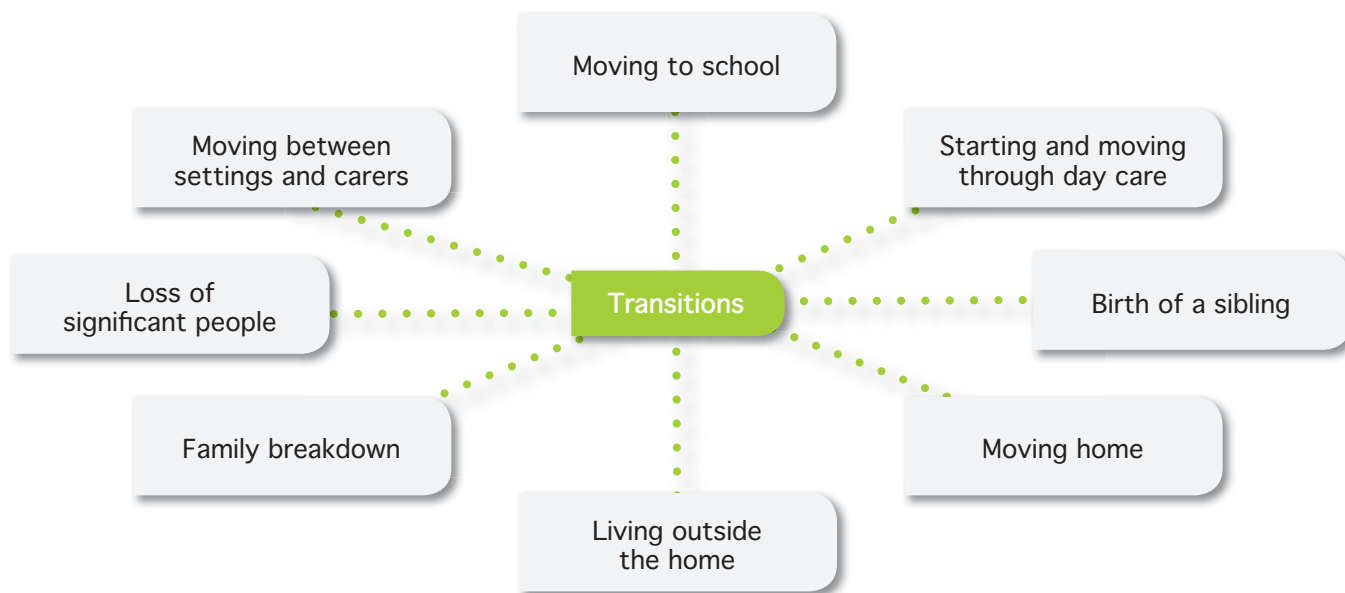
Moving to school

Moving between settings and carers

Starting and moving through day care

Loss of significant people

Transitions

Birth of a sibling

Family breakdown

Moving home

Living outside the home